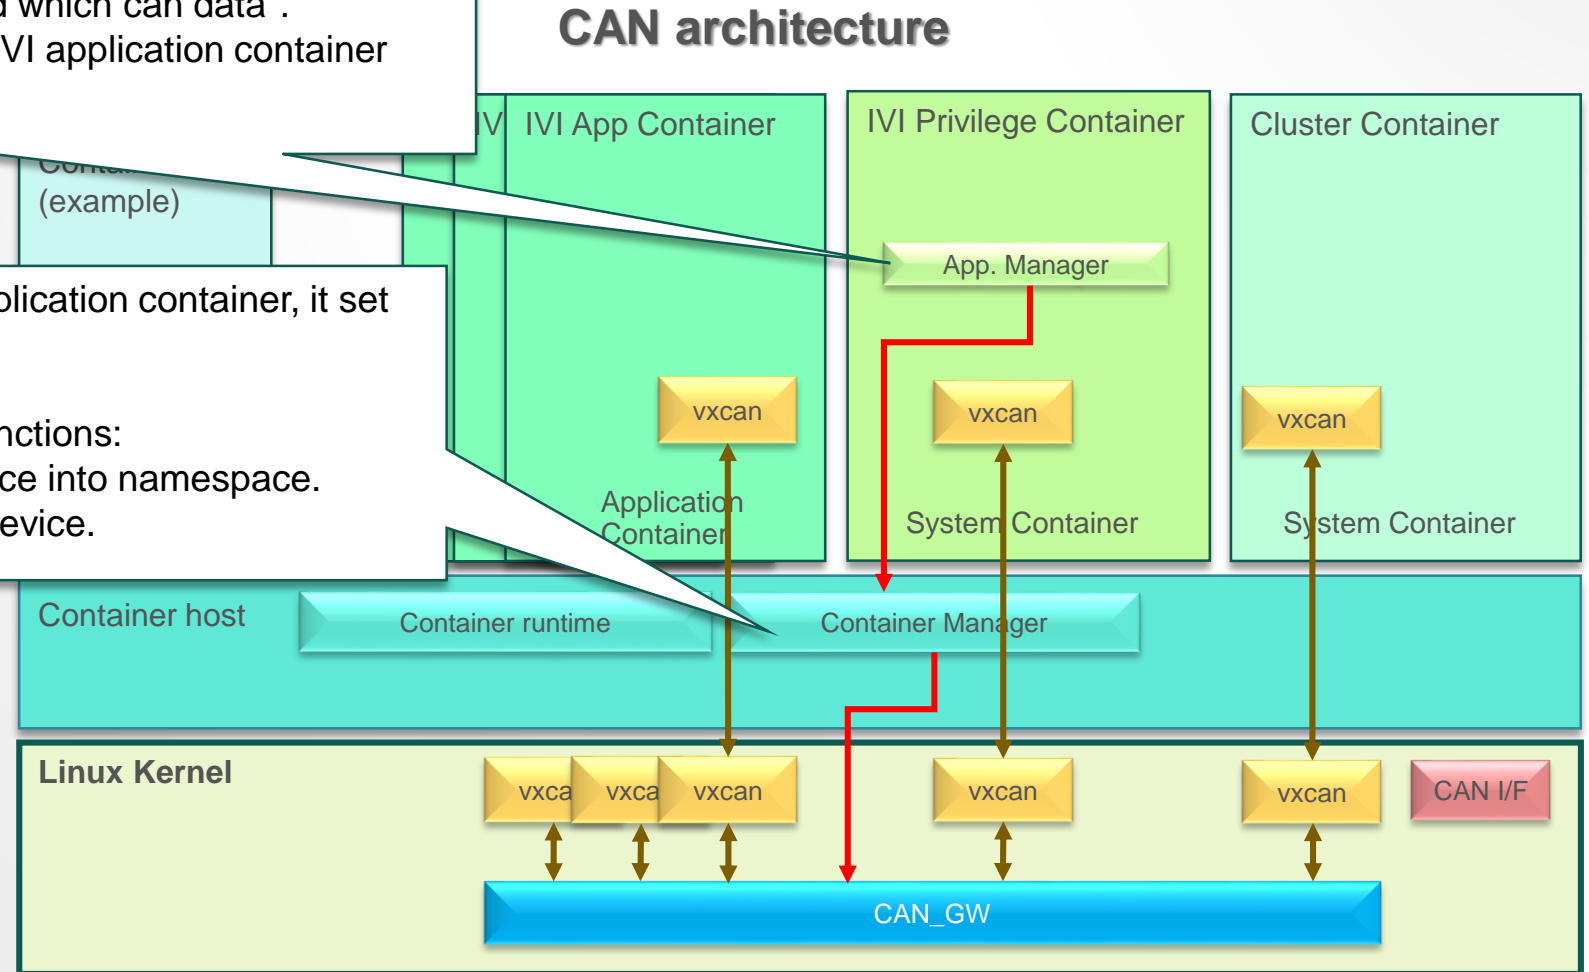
d which can data .
VI application container

CAN architecture

IV IVI App Container

IVI Privilege Container

Cluster Container

(example)

App. Manager

plication container, it set

nctions:
ce into namespace.
evice.

vxcan

vxcan

vxcan

Application Container

System Container

System Container

Container host

Container runtime

Container Manager

Linux Kernel

vxca

vxca

vxcan

vxcan

vxcan

CAN I/F

CAN_GW